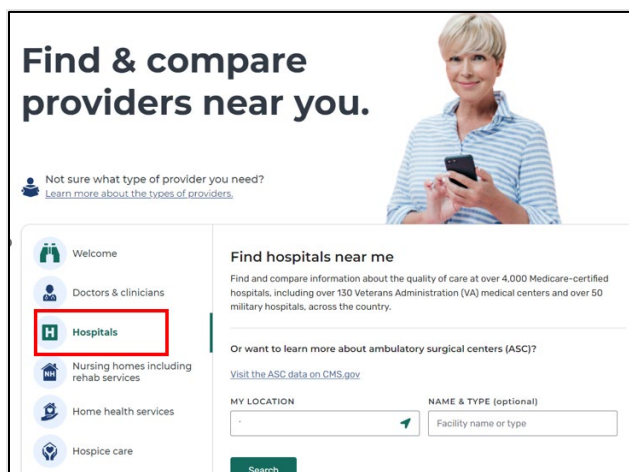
Find & compare providers near you.

Not sure what type of provider you need?
Learn more about the types of providers.

Welcome

Doctors & clinicians

H Hospitals

NH Nursing homes including rehab services

Home health services

Hospice care

Find hospitals near me

Find and compare information about the quality of care at over 4,000 Medicare-certified hospitals, including over 130 Veterans Administration (VA) medical centers and over 50 military hospitals, across the country.

Or want to learn more about ambulatory surgical centers (ASC)?

Visit the ASC data on CMS.gov

MY LOCATION

NAME & TYPE (optional)

Facility name or type

Search